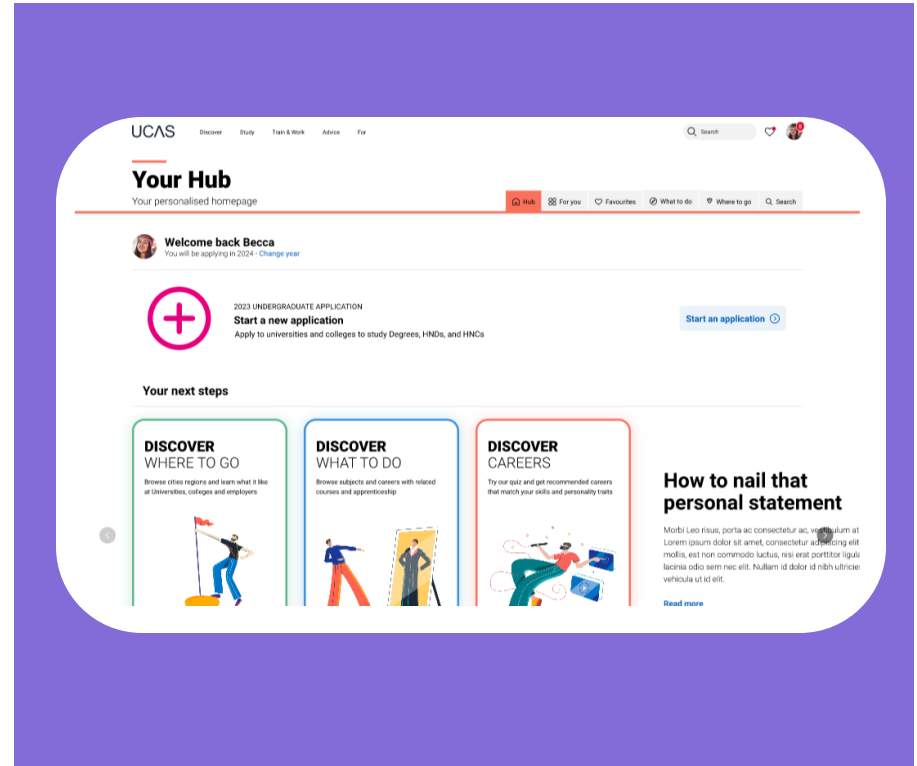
UCAS Discover Study Train & Work Advice For

Search

Your Hub

Your personalised homepage

Hub For you Favourites What to do Where to go Search

Welcome back Becca

You will be applying in 2024 · Change year

2023 UNDERGRADUATE APPLICATION

Start a new application

Apply to universities and colleges to study Degrees, HNDs, and HNCs

Start an application

Your next steps

DISCOVER
WHERE TO GO

Browse cities regions and learn what it like at Universities, colleges and employers

DISCOVER
WHAT TO DO

Browse subjects and careers with related courses and apprenticeship

DISCOVER
CAREERS

Try our quiz and get recommended careers that match your skills and personality traits

How to nail that personal statement

Morbi Leo risus, porta ac consectetur ac, ve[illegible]ulum at Lorem ipsum dolor sit amet, consectetur a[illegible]cing elit mollis, est non commodo luctus, nisi erat porttitor ligula lacinia odio sem nec elit. Nullam id dolor id nibh ultricies vehicula ut id elit.

Read more